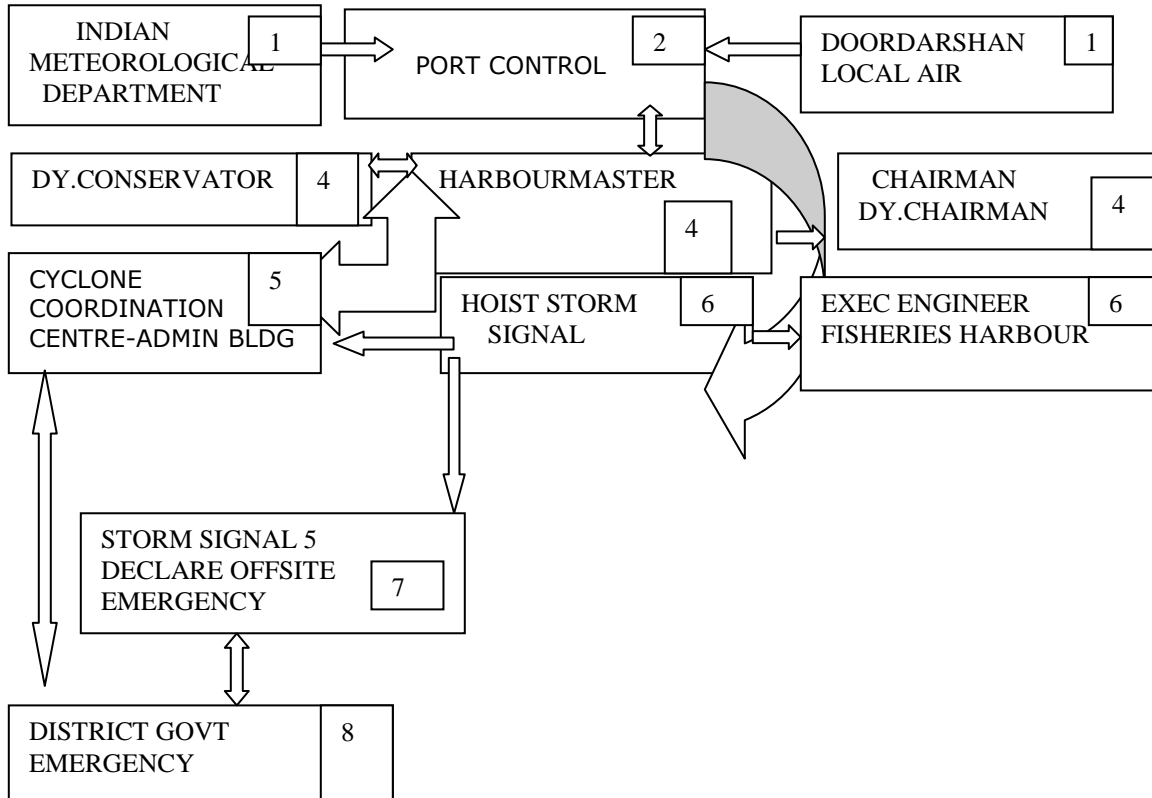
INDIAN METEOROLOGICAL DEPARTMENT
1

PORT CONTROL
2

DOORDARSHAN LOCAL AIR
1

DY.CONSERVATOR
4

HARBOURMASTER
4

CHAIRMAN DY.CHAIRMAN
4

CYCLONE COORDINATION CENTRE-ADMIN BLDG
5

HOIST STORM SIGNAL
6

EXEC ENGINEER FISHERIES HARBOUR
6

STORM SIGNAL 5 DECLARE OFFSITE EMERGENCY
7

DISTRICT GOVT EMERGENCY
8